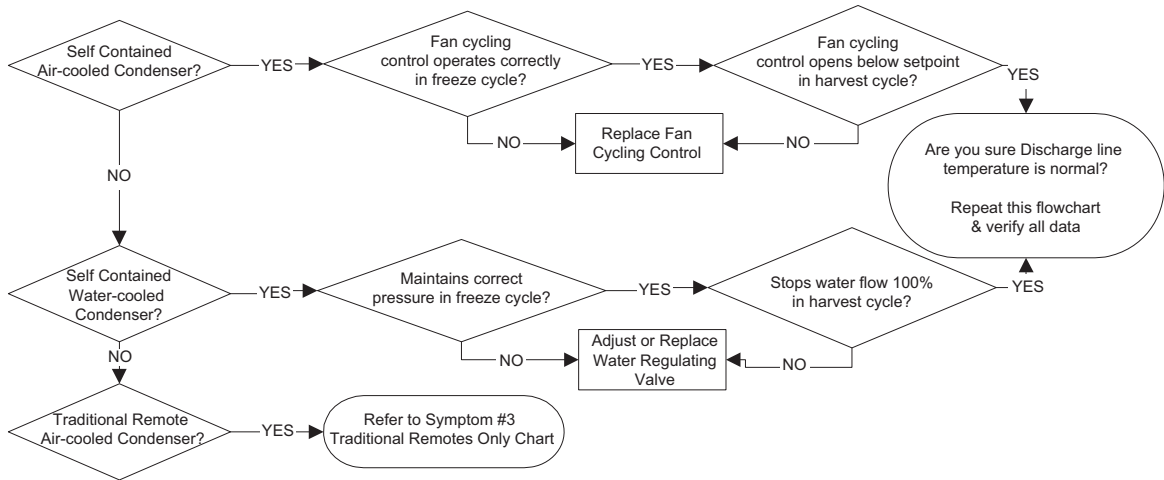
Self Contained Air-cooled Condenser?

YES

Fan cycling control operates correctly in freeze cycle?

YES

Fan cycling control opens below setpoint in harvest cycle?

YES

NO

Replace Fan Cycling Control

NO

Are you sure Discharge line temperature is normal?

Repeat this flowchart & verify all data

NO

Self Contained Water-cooled Condenser?

YES

Maintains correct pressure in freeze cycle?

YES

Stops water flow 100% in harvest cycle?

YES

NO

Adjust or Replace Water Regulating Valve

NO

NO

Traditional Remote Air-cooled Condenser?

YES

Refer to Symptom #3 Traditional Remotes Only Chart